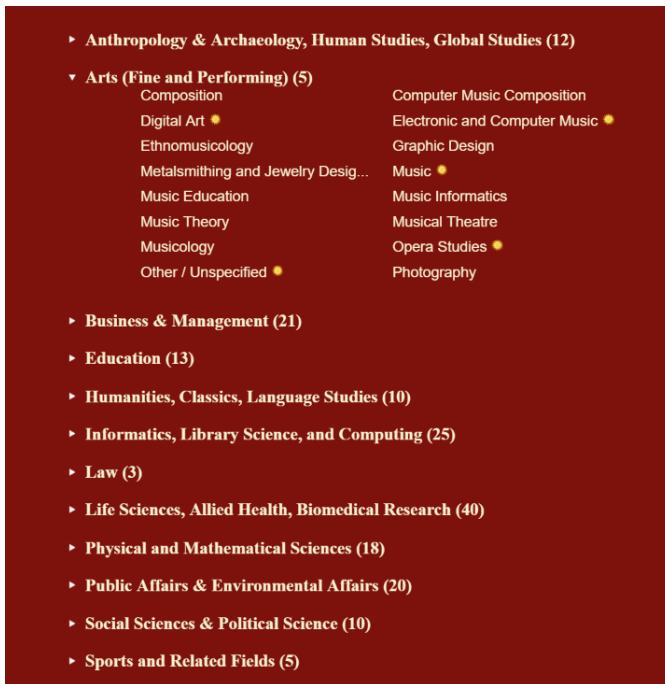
▸ Anthropology & Archaeology, Human Studies, Global Studies (12)

▾ Arts (Fine and Performing) (5)

Composition

Digital Art

Ethnomusicology

Metalsmithing and Jewelry Desig...

Music Education

Music Theory

Musicology

Other / Unspecified

Computer Music Composition

Electronic and Computer Music

Graphic Design

Music

Music Informatics

Musical Theatre

Opera Studies

Photography

▸ Business & Management (21)

▸ Education (13)

▸ Humanities, Classics, Language Studies (10)

▸ Informatics, Library Science, and Computing (25)

▸ Law (3)

▸ Life Sciences, Allied Health, Biomedical Research (40)

▸ Physical and Mathematical Sciences (18)

▸ Public Affairs & Environmental Affairs (20)

▸ Social Sciences & Political Science (10)

▸ Sports and Related Fields (5)